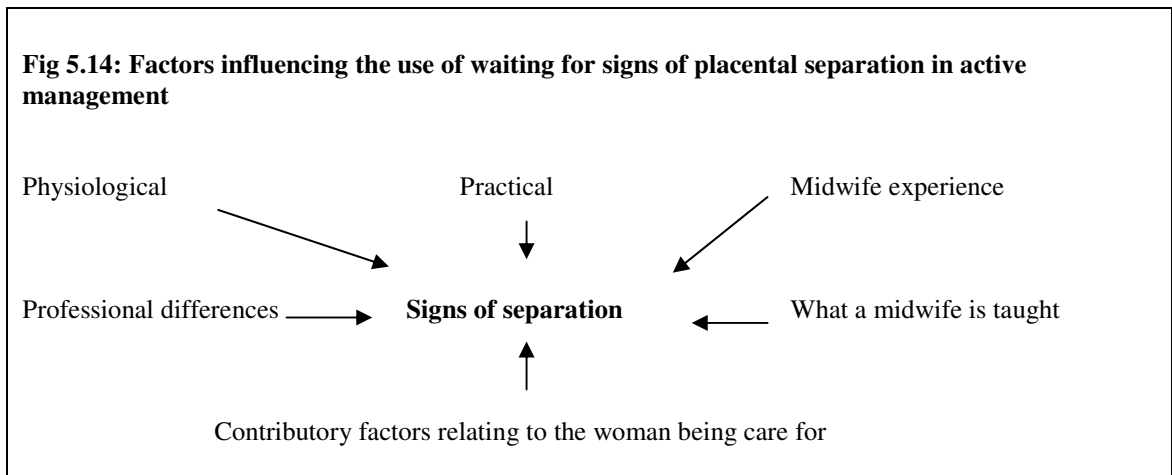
**Fig 5.14: Factors influencing the use of waiting for signs of placental separation in active management**

Physiological

Practical

Midwife experience

Professional differences

**Signs of separation**

What a midwife is taught

Contributory factors relating to the woman being care for